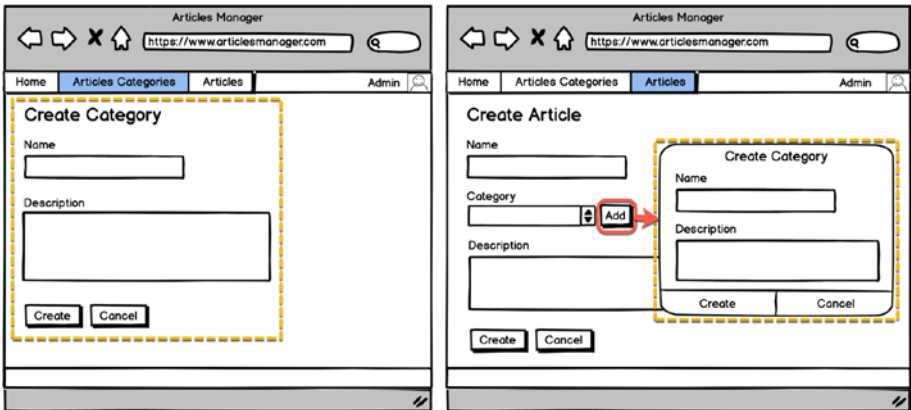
Articles Manager

https://www.articlesmanager.com

Home | Articles Categories | Articles | Admin

Create Category

Name

Description

Create | Cancel

Articles Manager

https://www.articlesmanager.com

Home | Articles Categories | Articles | Admin

Create Article

Name

Category

Add

Description

Create | Cancel

Create Category

Name

Description

Create | Cancel